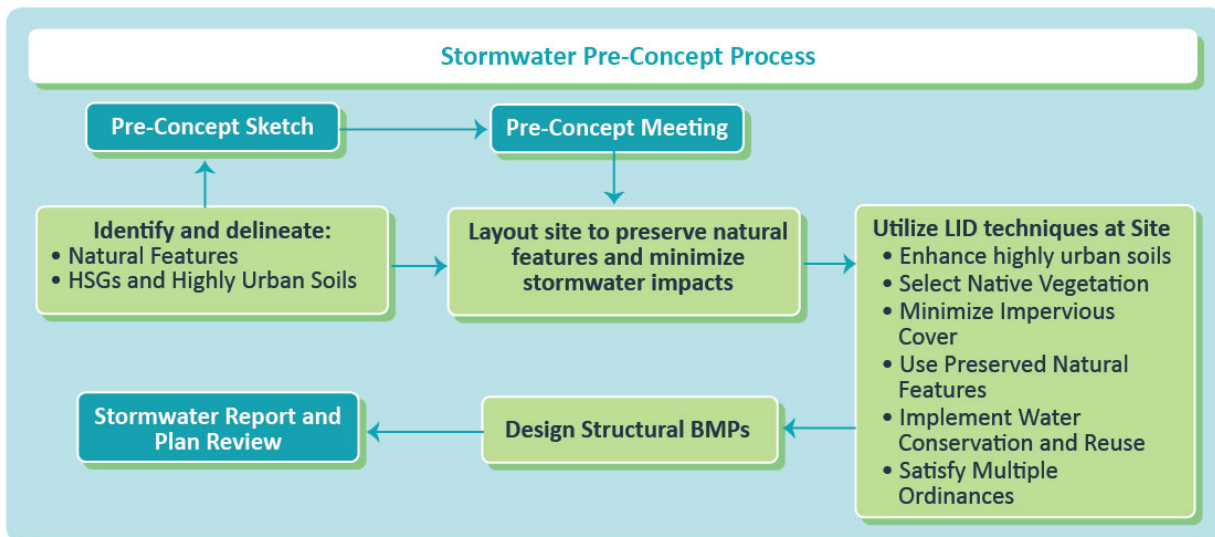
Stormwater Pre-Concept Process

Pre-Concept Sketch

Pre-Concept Meeting

Identify and delineate:
• Natural Features
• HSGs and Highly Urban Soils

Layout site to preserve natural features and minimize stormwater impacts

Utilize LID techniques at Site
• Enhance highly urban soils
• Select Native Vegetation
• Minimize Impervious Cover
• Use Preserved Natural Features
• Implement Water Conservation and Reuse
• Satisfy Multiple Ordinances

Stormwater Report and Plan Review

Design Structural BMPs